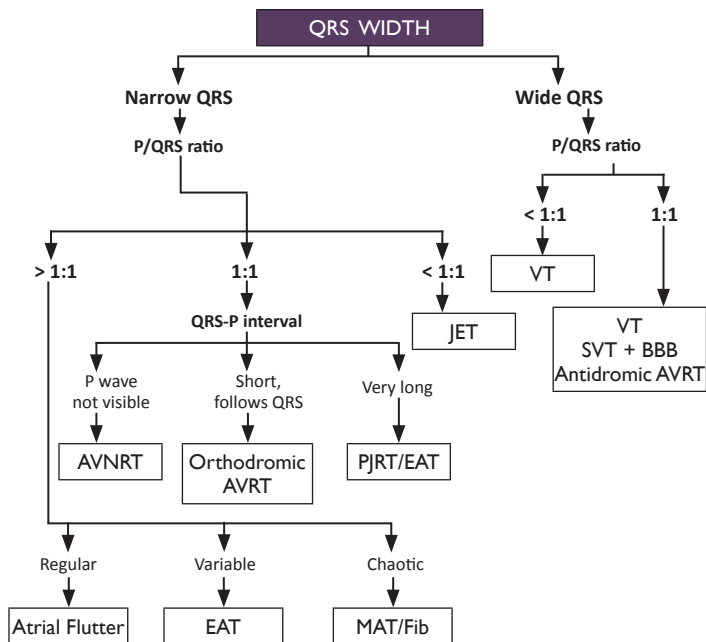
QRS WIDTH

Narrow QRS

P/QRS ratio

Wide QRS

P/QRS ratio

< 1:1

1:1

VT

VT
SVT + BBB
Antidromic AVRT

> 1:1

1:1

< 1:1

QRS-P interval

JET

P wave not visible

Short, follows QRS

Very long

AVNRT

Orthodromic AVRT

PJRT/EAT

Regular

Variable

Chaotic

Atrial Flutter

EAT

MAT/Fib